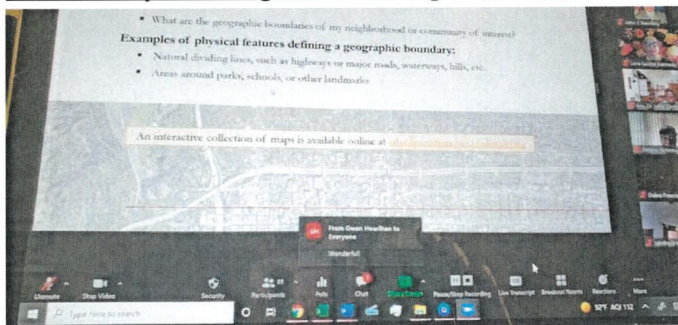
• What are the geographic boundaries of my neighborhood or community of interest?

Examples of physical features defining a geographic boundary:

• Natural dividing lines, such as highways or major roads, waterways, hills, etc.
• Areas around parks, schools, or other landmarks

An interactive collection of maps is available online at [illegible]

From Gwen Heathan to Everyone
Wonderful

Unmute Stop Video Security Participants Polls Chat Share Screen Pause/Stop Recording Live Transcript Breakout Rooms Reactions More

Type here to search

92°F AQI 112